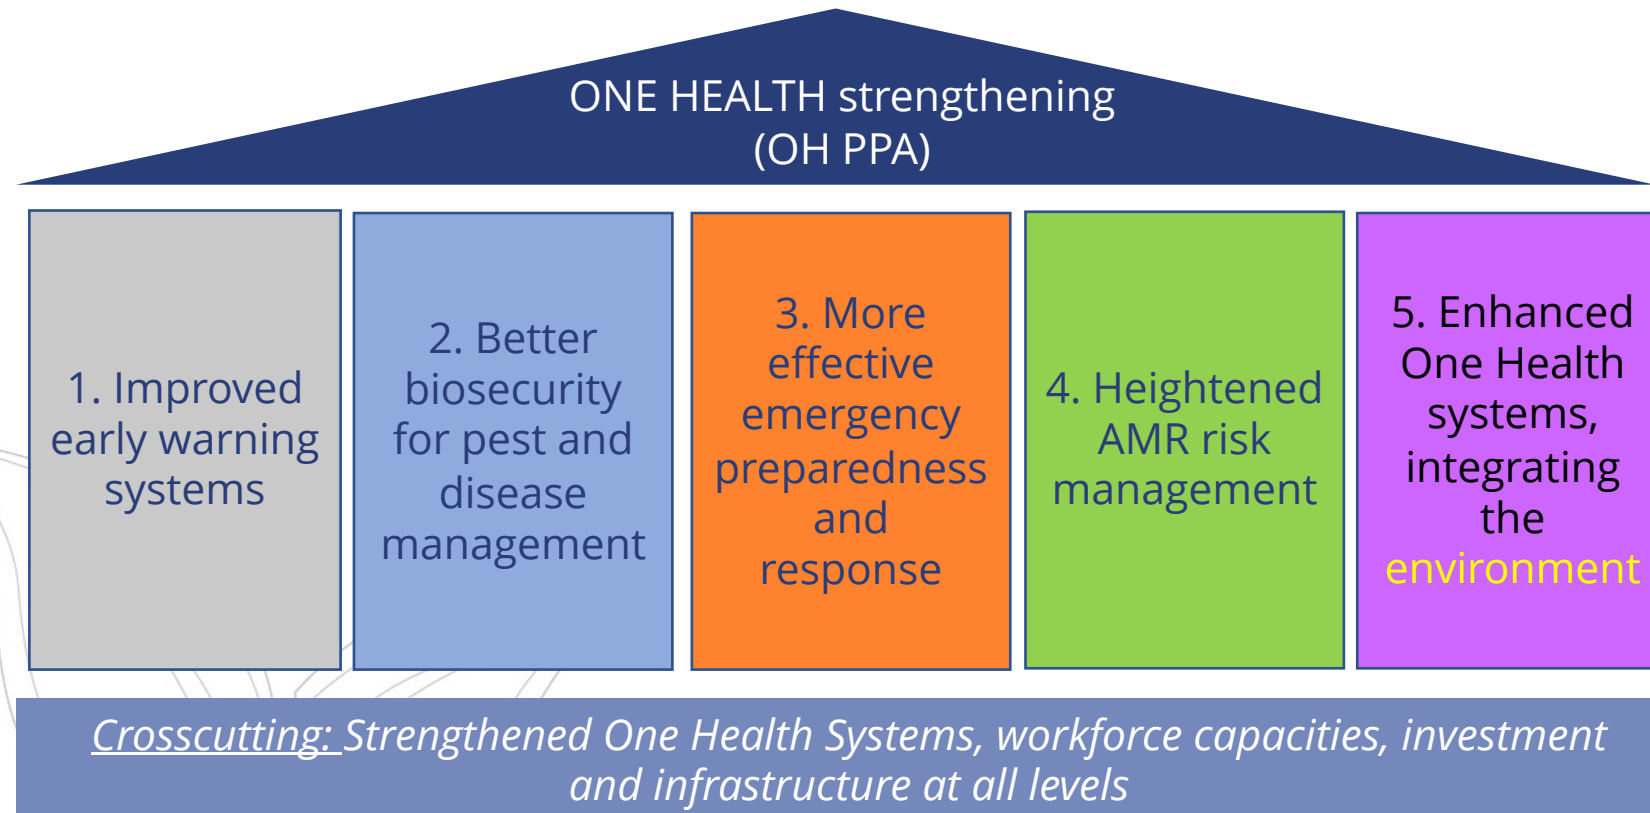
ONE HEALTH strengthening
(OH PPA)

1. Improved early warning systems

2. Better biosecurity for pest and disease management

3. More effective emergency preparedness and response

4. Heightened AMR risk management

5. Enhanced One Health systems, integrating the environment

Crosscutting: Strengthened One Health Systems, workforce capacities, investment and infrastructure at all levels